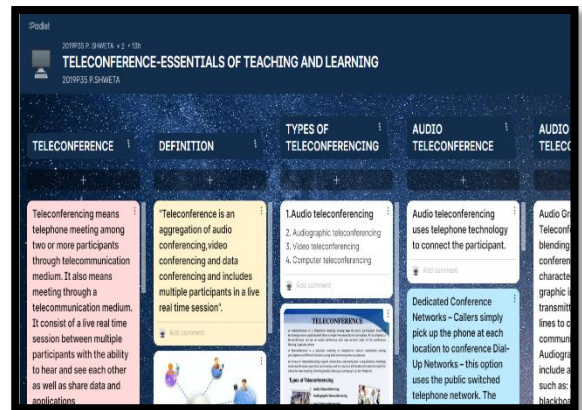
Padlet

2019P35 P. SHWETA + 2 • 13h

TELECONFERENCE-ESSENTIALS OF TEACHING AND LEARNING

2019P35 P.SHWETA

TELECONFERENCE

Teleconferencing means telephone meeting among two or more participants through telecommunication medium. It also means meeting through a telecommunication medium. It consist of a live real time session between multiple participants with the ability to hear and see each other as well as share data and applications

DEFINITION

"Teleconference is an aggregation of audio conferencing,video conferencing and data conferencing and includes multiple participants in a live real time session".

Add comment

TYPES OF TELECONFERENCING

1.Audio teleconferencing
2. Audiographic teleconferencing
3. Video teleconferencing
4. Computer teleconferencing

Add comment

TELECONFERENCE

Types of Teleconferencing

AUDIO TELECONFERENCE

Audio teleconferencing uses telephone technology to connect the participant.

Add comment

Dedicated Conference Networks – Callers simply pick up the phone at each location to conference Dial-Up Networks – this option uses the public switched telephone network. The

AUDIO TELECO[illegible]

Audio Gr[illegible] Teleconf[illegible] blending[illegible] conferen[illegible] characte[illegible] graphic i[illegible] transmitt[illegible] lines to c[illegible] commun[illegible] Audiogra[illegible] include a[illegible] such as: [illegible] blackbo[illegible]